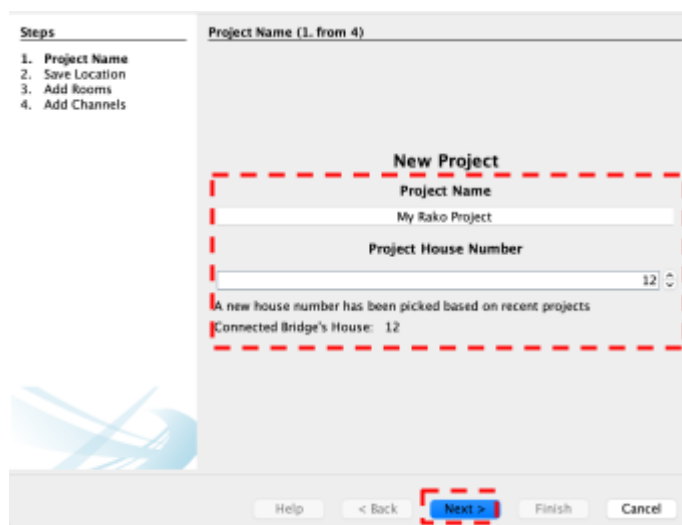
Steps
1. Project Name
2. Save Location
3. Add Rooms
4. Add Channels

Project Name (1. from 4)

New Project

Project Name

My Rako Project

Project House Number

12

A new house number has been picked based on recent projects

Connected Bridge's House: 12

Help
< Back
Next >
Finish
Cancel